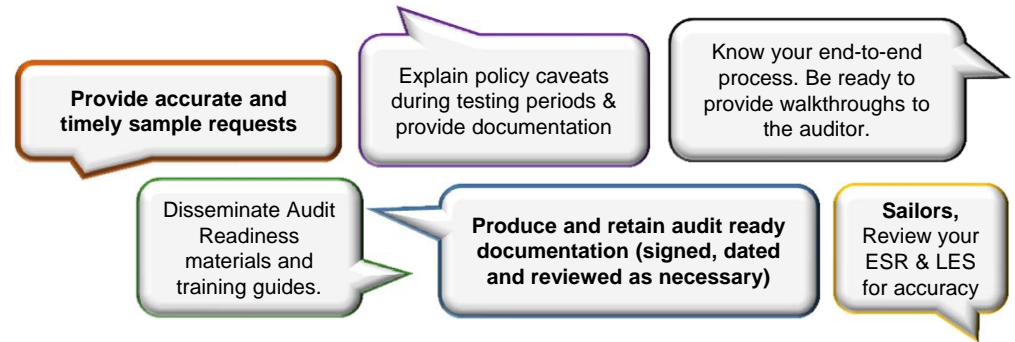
Provide accurate and timely sample requests

Explain policy caveats during testing periods & provide documentation

Know your end-to-end process. Be ready to provide walkthroughs to the auditor.

Disseminate Audit Readiness materials and training guides.

Produce and retain audit ready documentation (signed, dated and reviewed as necessary)

Sailors, Review your ESR & LES for accuracy